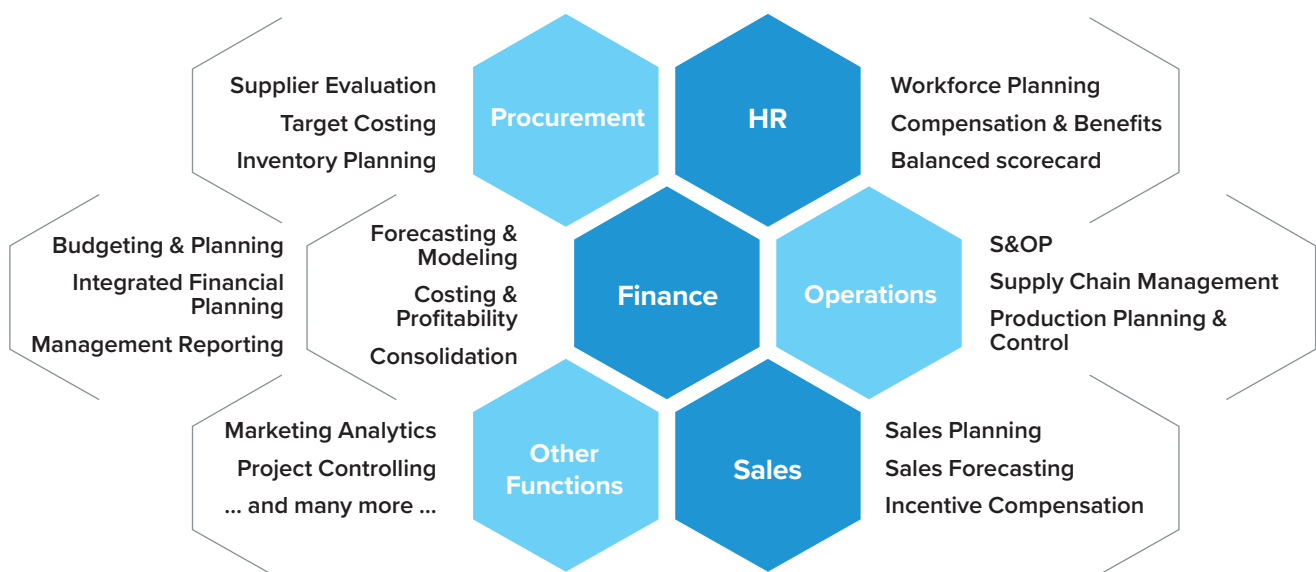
Supplier Evaluation
Target Costing
Inventory Planning

Procurement

HR

Workforce Planning
Compensation & Benefits
Balanced scorecard

Budgeting & Planning
Integrated Financial Planning
Management Reporting

Forecasting & Modeling
Costing & Profitability
Consolidation

Finance

Operations

S&OP
Supply Chain Management
Production Planning & Control

Marketing Analytics
Project Controlling
... and many more ...

Other Functions

Sales

Sales Planning
Sales Forecasting
Incentive Compensation